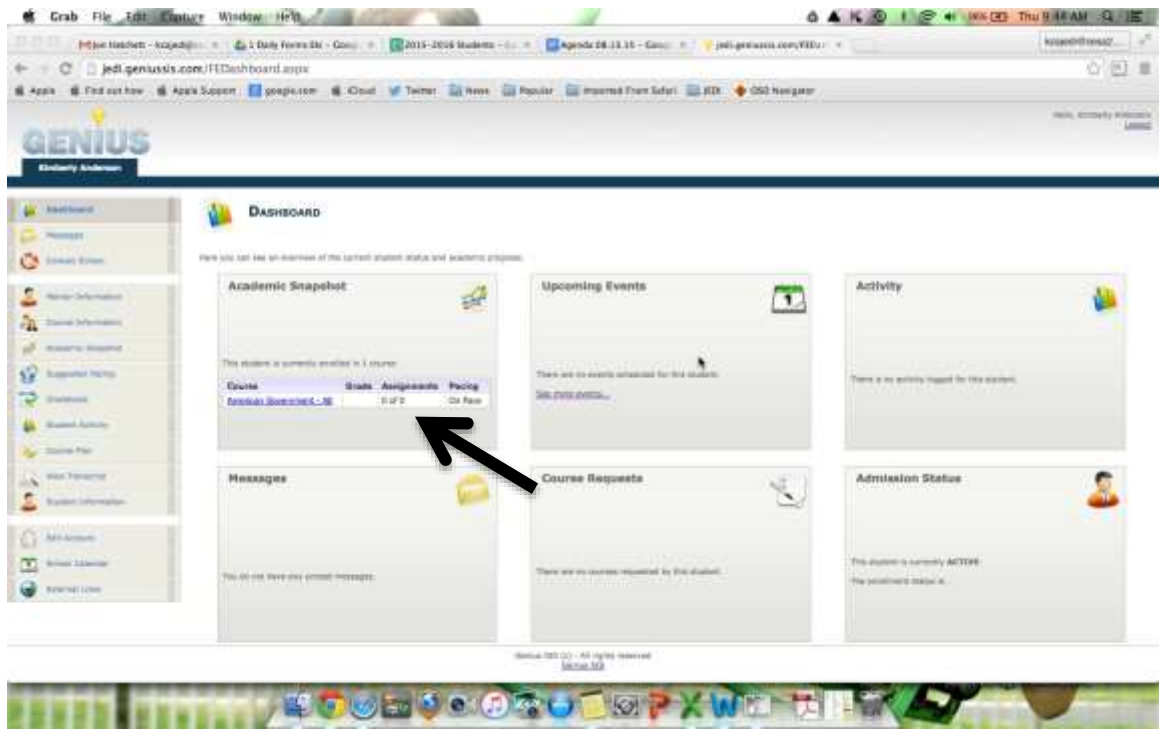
Grab File Edit Capture Window Help

Thu 9:48 AM

jedi.geniussis.com/FEDashboard.aspx

Apps Find out how Apple Support google.com iCloud Twitter News Popular Imported From Safari JEDI OSD Navigator

GENIUS

Kimberly Anderson

Dashboard

Here you can see an overview of the current student status and academic progress.

Academic Snapshot

This student is currently enrolled in 1 course.

| Course | Grade | Assignments | Pacing |
|---|---|---|---|
| American Government - AB | | 0 of 0 | On Pace |

Upcoming Events

There are no events scheduled for this student.

See more events...

Activity

There is no activity logged for this student.

Messages

You do not have any unread messages.

Course Requests

There are no courses requested by this student.

Admission Status

This student is currently ACTIVE

The enrollment status is

Genius SIS LLC - All rights reserved
Genius SIS